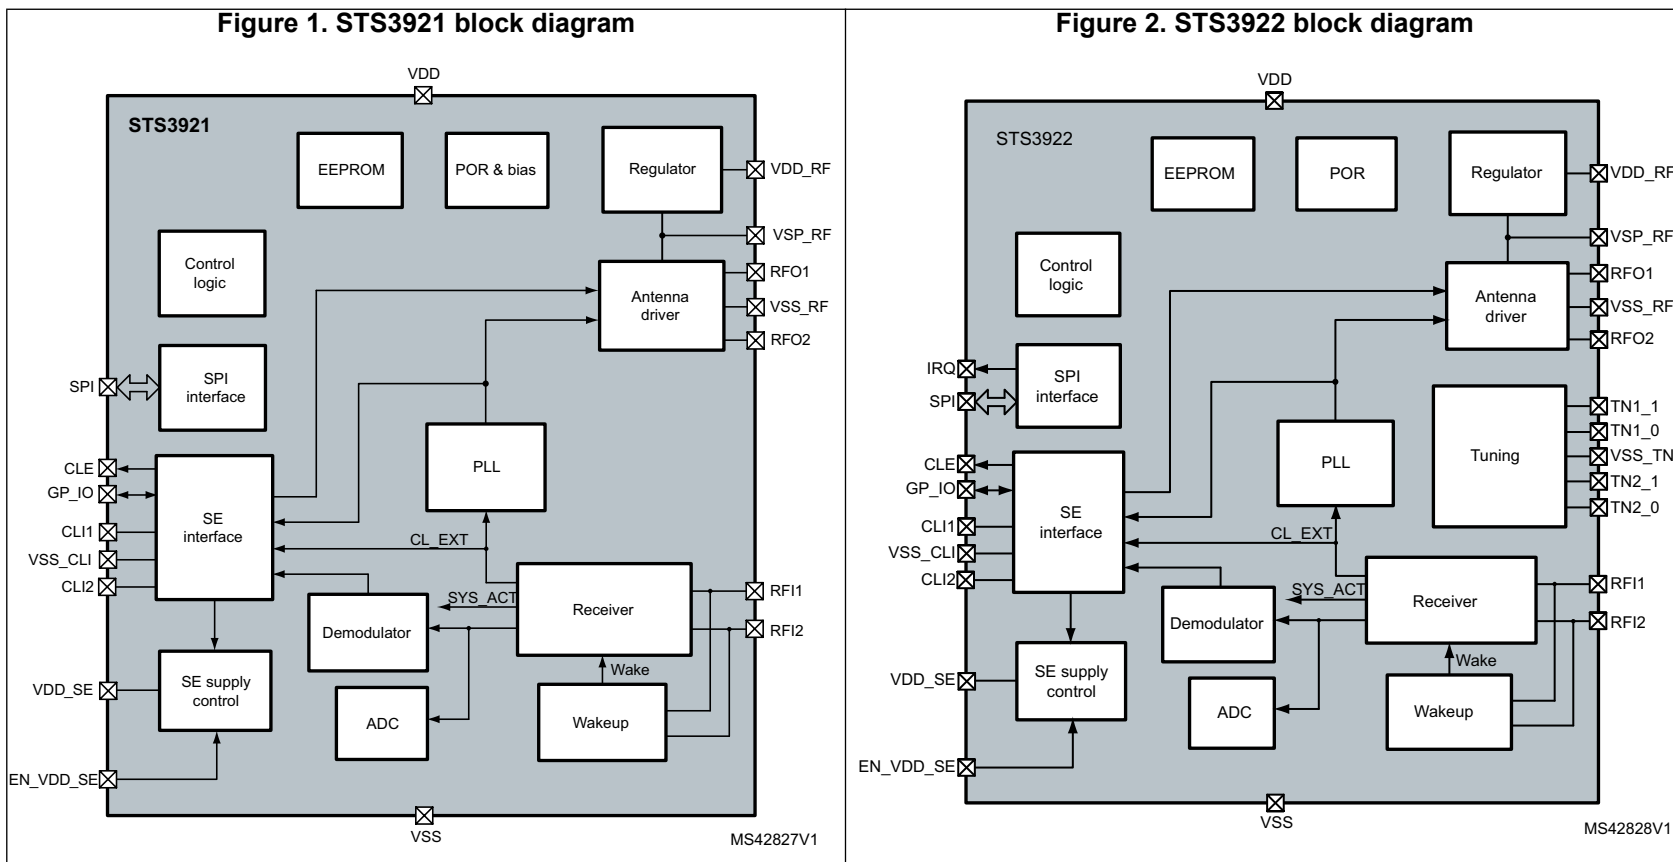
Figure 1. STS3921 block diagram

VDD

STS3921

EEPROM

POR & bias

Regulator

VDD_RF

VSP_RF

Control logic

RFO1

Antenna driver

VSS_RF

RFO2

SPI

SPI interface

CLE

GP_IO

PLL

CLI1

SE interface

VSS_CLI

CL_EXT

CLI2

SYS_ACT

Receiver

RFI1

Demodulator

RFI2

Wake

VDD_SE

SE supply control

ADC

Wakeup

EN_VDD_SE

VSS

MS42827V1

Figure 2. STS3922 block diagram

VDD

STS3922

EEPROM

POR

Regulator

VDD_RF

VSP_RF

Control logic

RFO1

Antenna driver

VSS_RF

RFO2

IRQ

SPI interface

SPI

TN1_1

TN1_0

CLE

PLL

Tuning

VSS_TN

GP_IO

TN2_1

TN2_0

SE interface

CLI1

CL_EXT

VSS_CLI

SYS_ACT

RFI1

CLI2

Receiver

Demodulator

RFI2

Wake

VDD_SE

SE supply control

ADC

Wakeup

EN_VDD_SE

VSS

MS42828V1